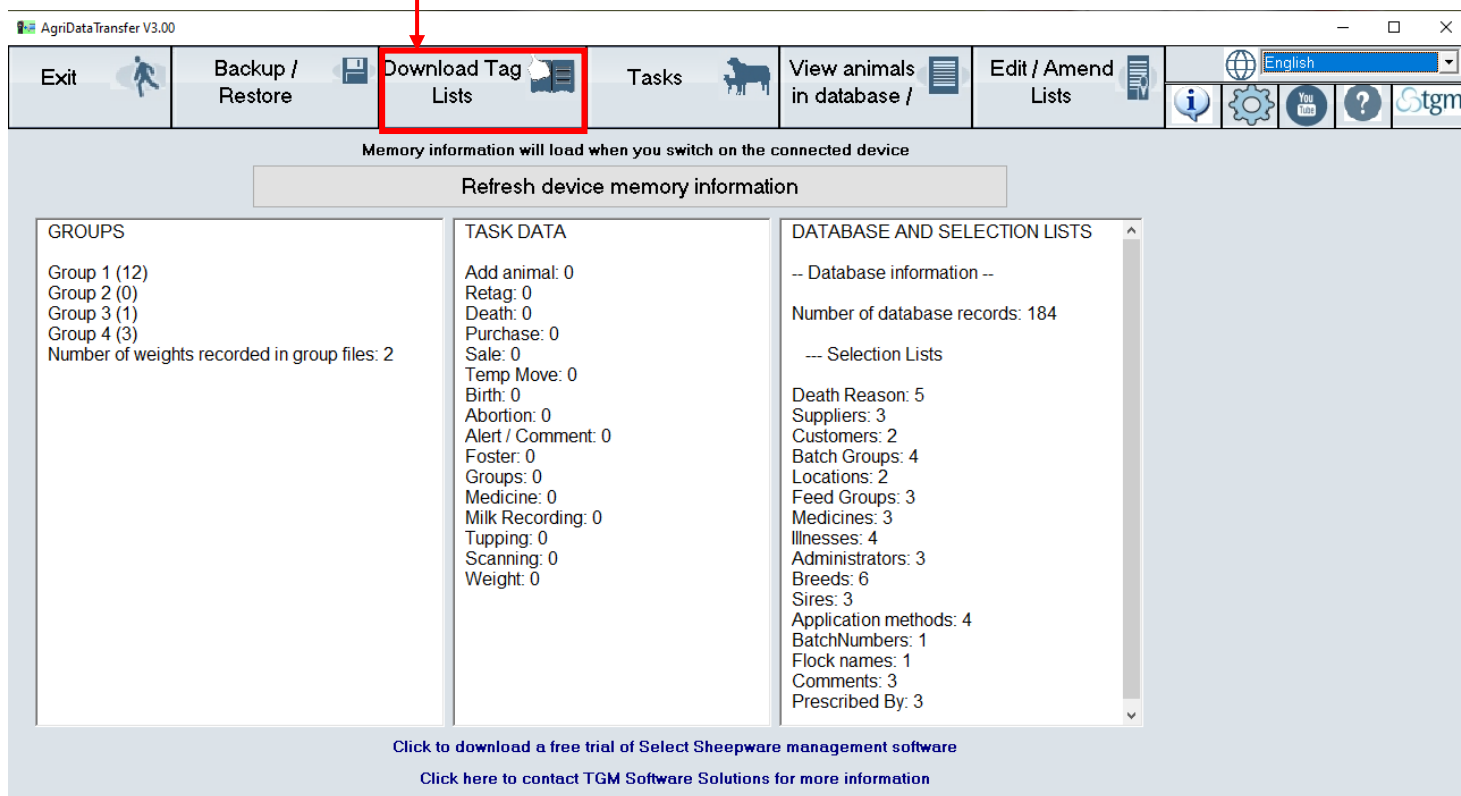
AgriDataTransfer V3.00

Exit

Backup / Restore

Download Tag Lists

Tasks

View animals in database /

Edit / Amend Lists

English

tgm

Memory information will load when you switch on the connected device

Refresh device memory information

GROUPS

Group 1 (12)
Group 2 (0)
Group 3 (1)
Group 4 (3)
Number of weights recorded in group files: 2

TASK DATA

Add animal: 0
Retag: 0
Death: 0
Purchase: 0
Sale: 0
Temp Move: 0
Birth: 0
Abortion: 0
Alert / Comment: 0
Foster: 0
Groups: 0
Medicine: 0
Milk Recording: 0
Tupping: 0
Scanning: 0
Weight: 0

DATABASE AND SELECTION LISTS

-- Database information --

Number of database records: 184

--- Selection Lists

Death Reason: 5
Suppliers: 3
Customers: 2
Batch Groups: 4
Locations: 2
Feed Groups: 3
Medicines: 3
Illnesses: 4
Administrators: 3
Breeds: 6
Sires: 3
Application methods: 4
BatchNumbers: 1
Flock names: 1
Comments: 3
Prescribed By: 3

Click to download a free trial of Select Sheepware management software

Click here to contact TGM Software Solutions for more information